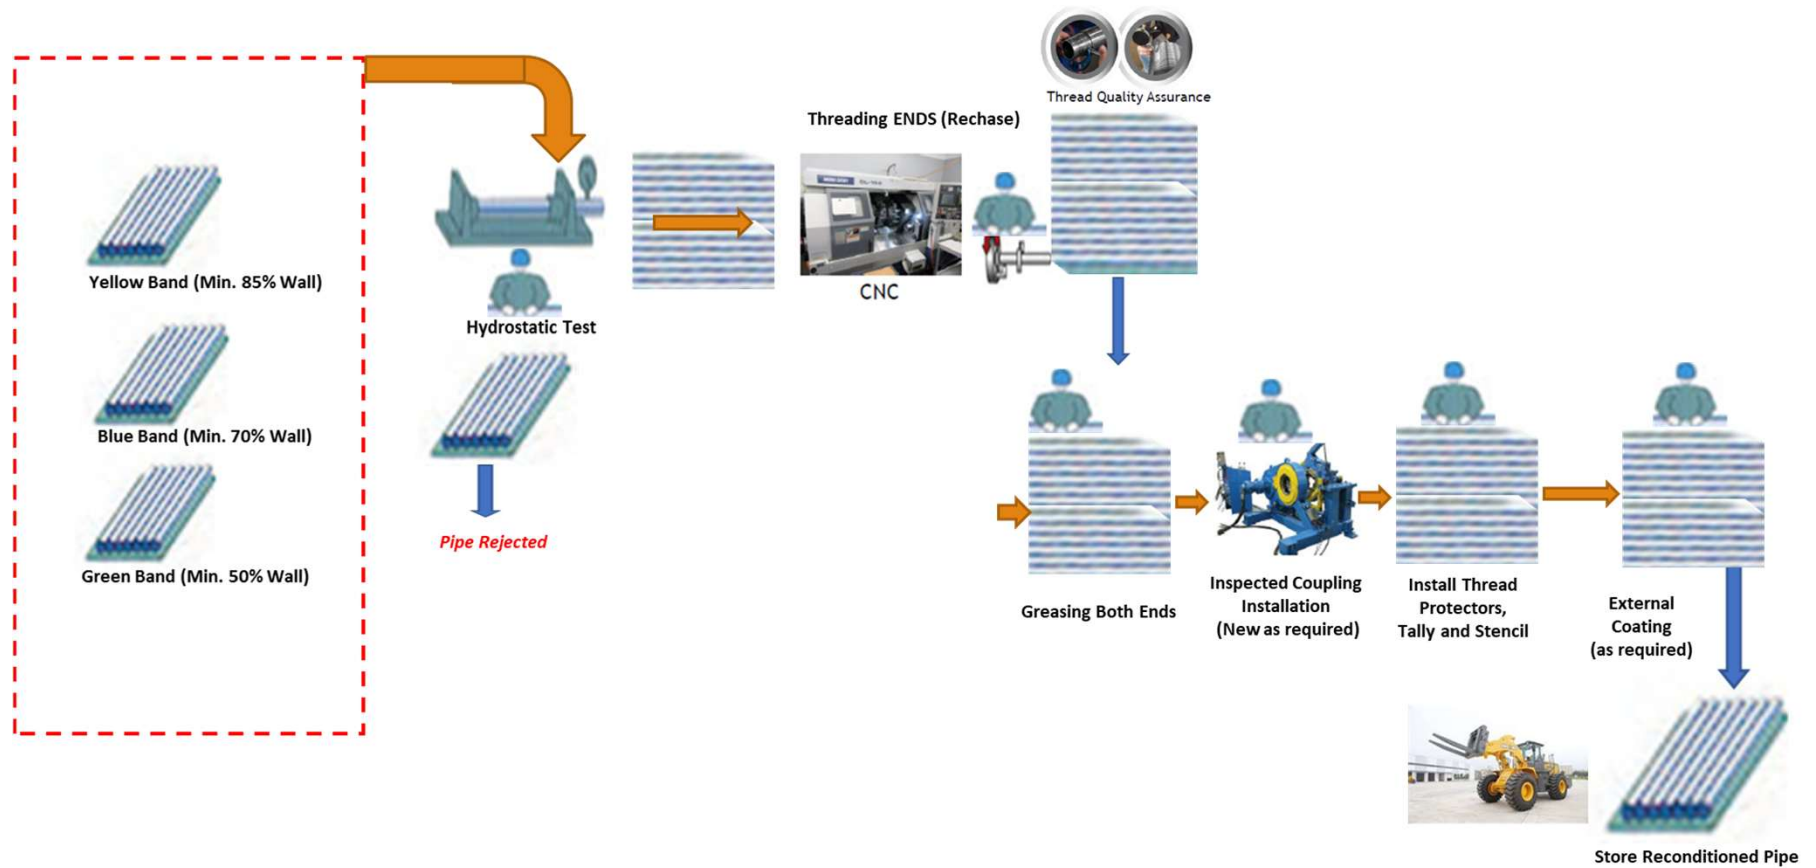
Yellow Band (Min. 85% Wall)

Blue Band (Min. 70% Wall)

Green Band (Min. 50% Wall)

Hydrostatic Test

Pipe Rejected

Threading ENDS (Rechase)

CNC

Thread Quality Assurance

Greasing Both Ends

Inspected Coupling Installation (New as required)

Install Thread Protectors, Tally and Stencil

External Coating (as required)

Store Reconditioned Pipe